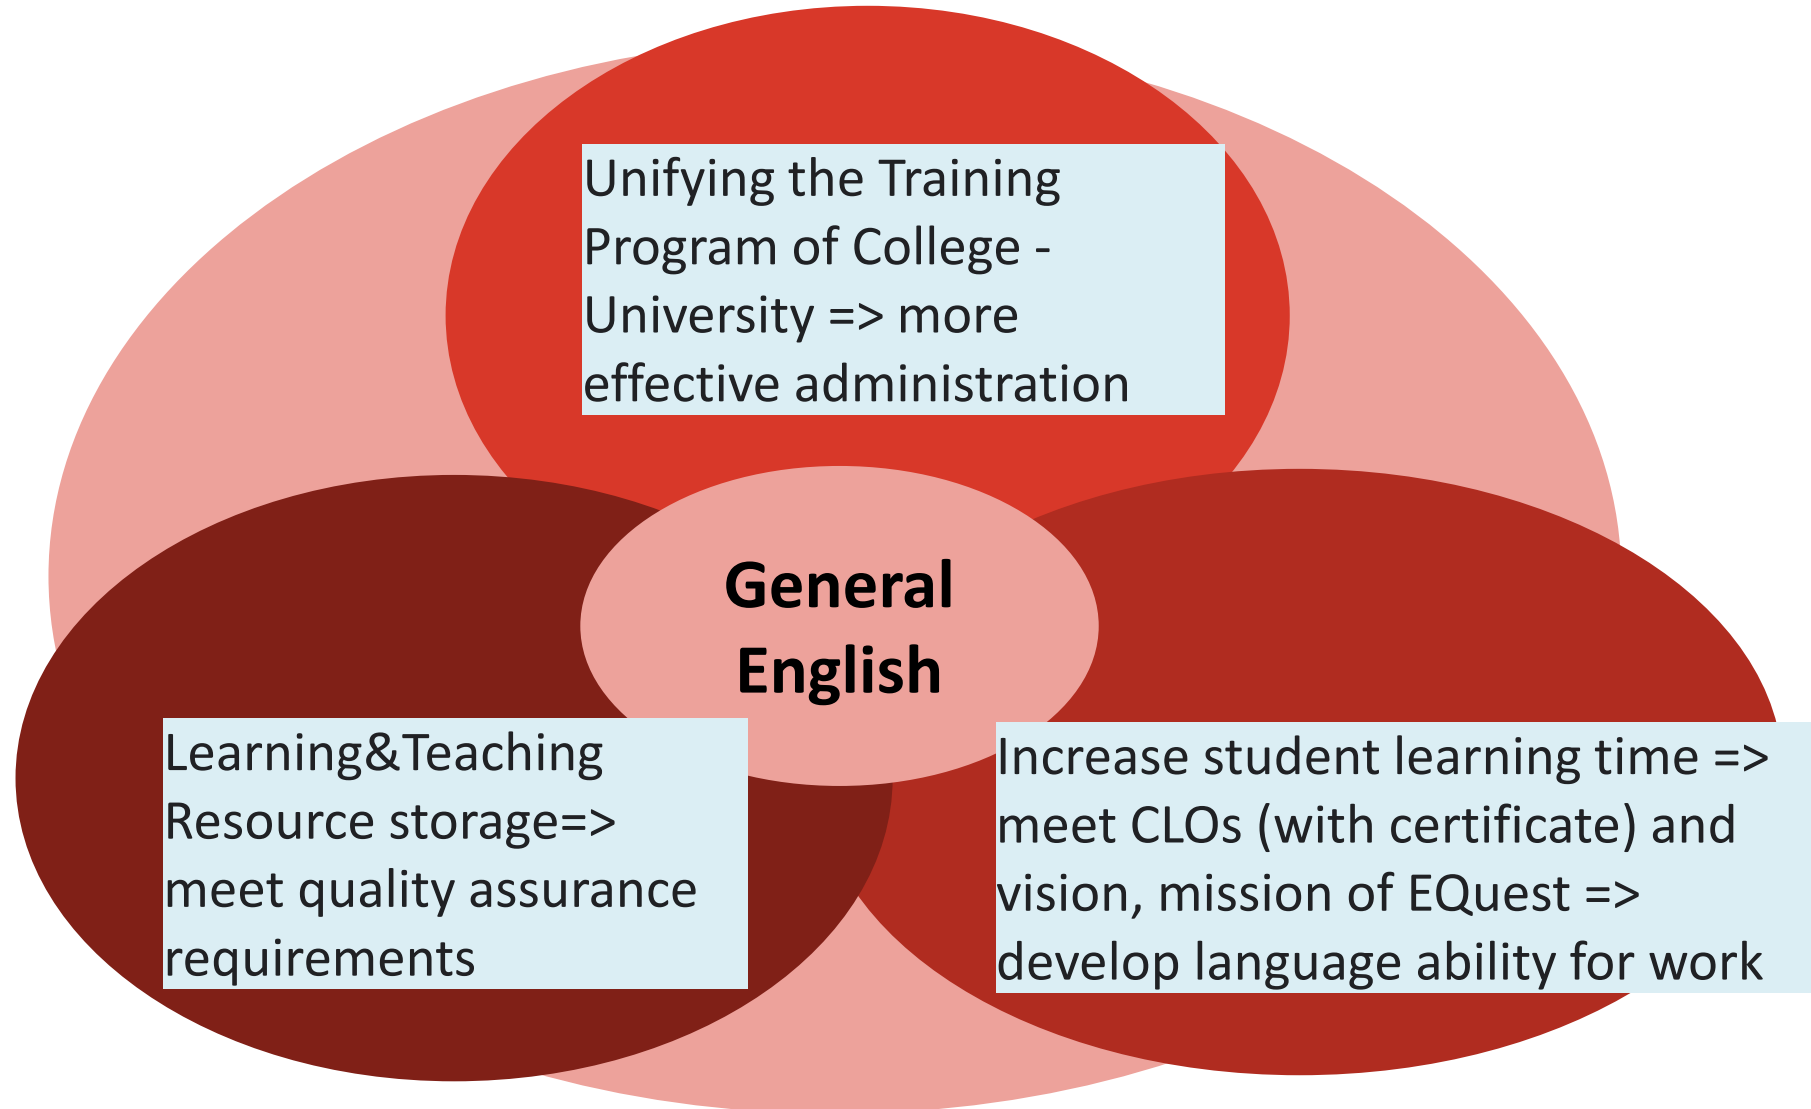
Unifying the Training Program of College - University => more effective administration

General English

Learning&Teaching Resource storage=> meet quality assurance requirements

Increase student learning time => meet CLOs (with certificate) and vision, mission of EQuest => develop language ability for work